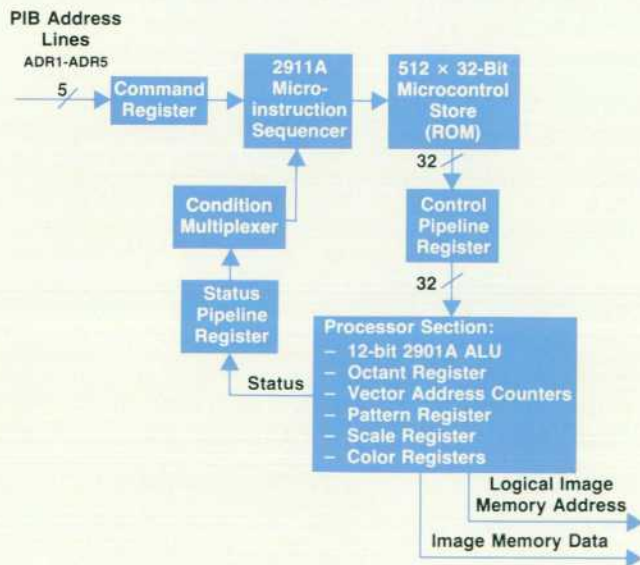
PIB Address Lines
ADR1-ADR5

5

Command Register

2911A Microinstruction Sequencer

512 × 32-Bit Microcontrol Store (ROM)

32

Condition Multiplexer

Control Pipeline Register

32

Status Pipeline Register

Processor Section:
– 12-bit 2901A ALU
– Octant Register
– Vector Address Counters
– Pattern Register
– Scale Register
– Color Registers

Status

Logical Image Memory Address

Image Memory Data